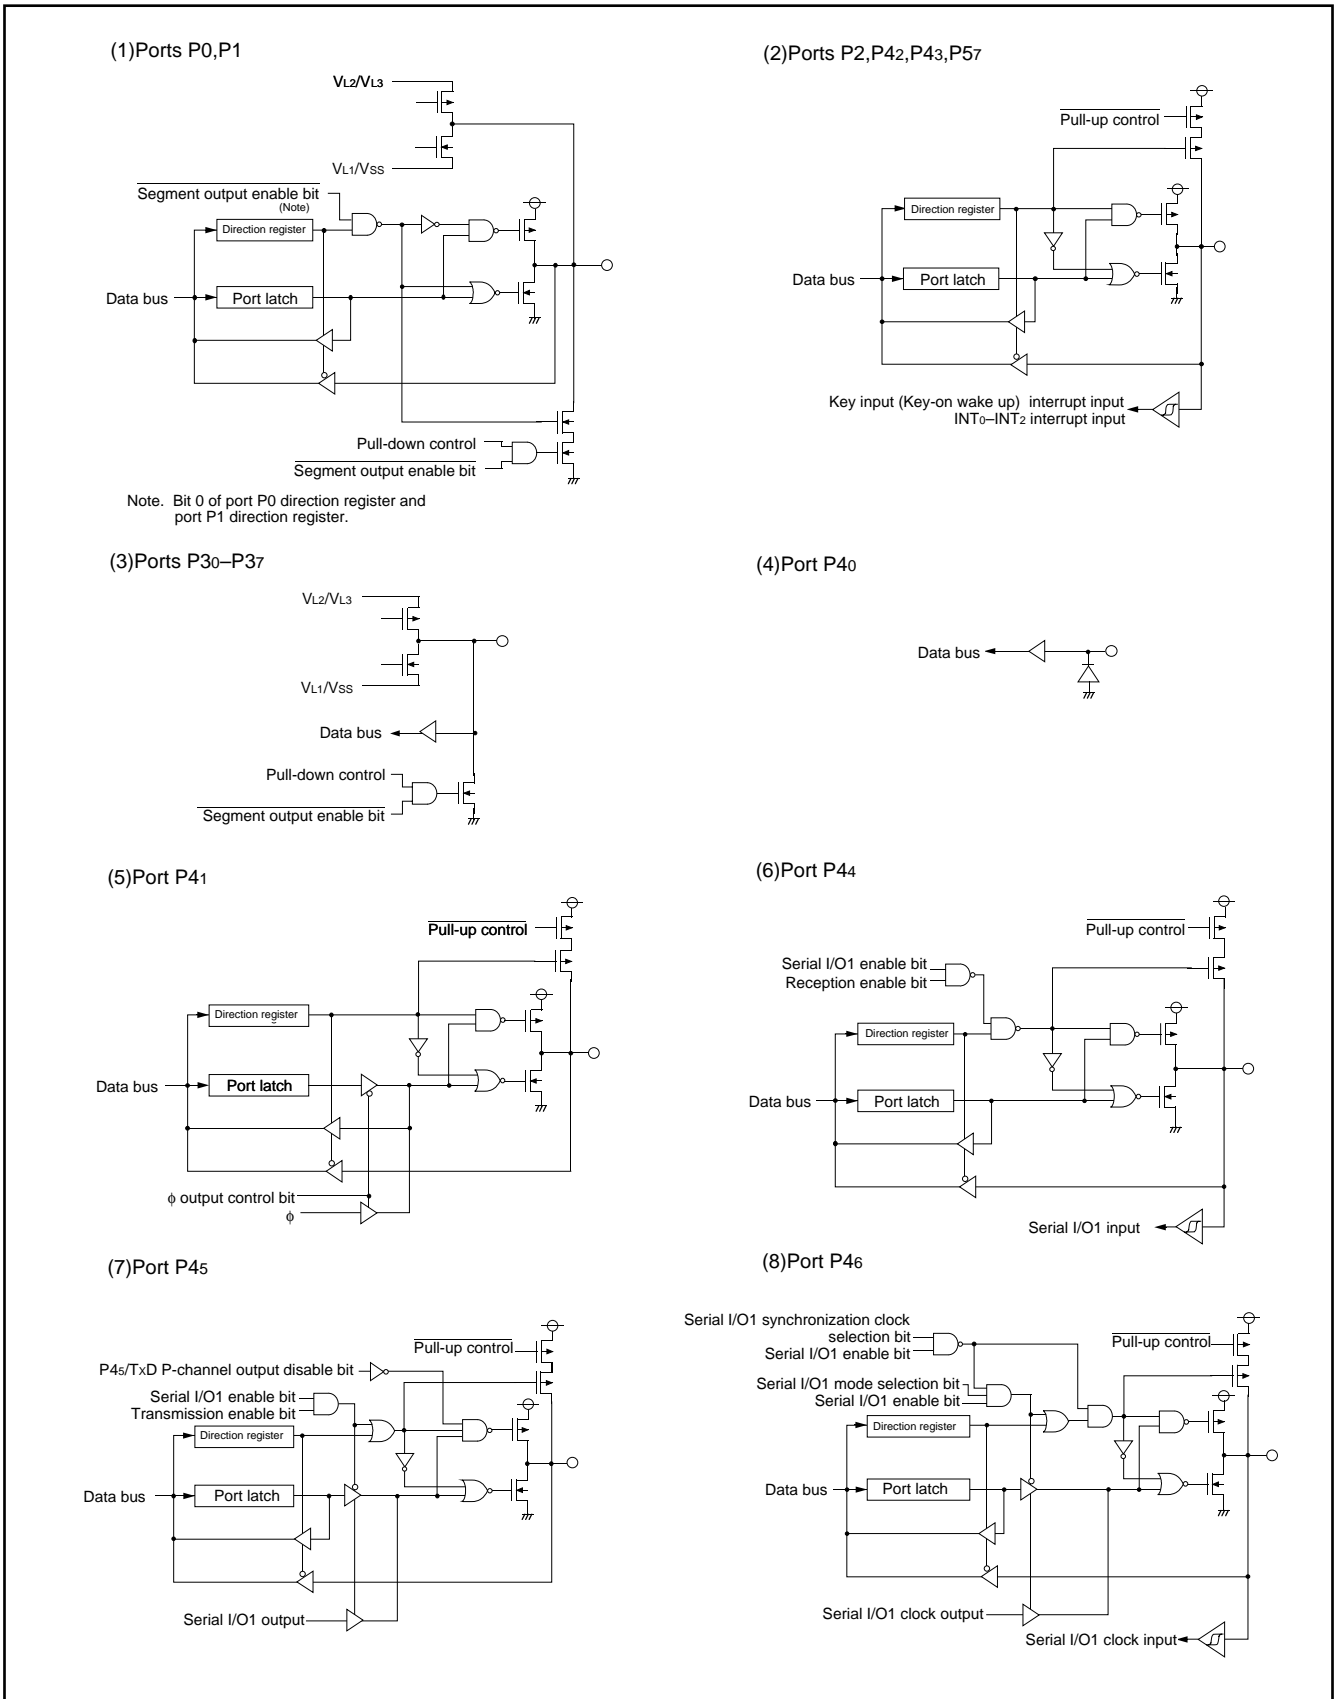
(1)Ports P0,P1

$V_{L2}/V_{L3}$

$V_{L1}/V_{SS}$

$\overline{\text{Segment output enable bit}}$
(Note)

Direction register

Data bus

Port latch

Pull-down control

$\overline{\text{Segment output enable bit}}$

Note. Bit 0 of port P0 direction register and port P1 direction register.

(2)Ports P2,P4$_2$,P4$_3$,P5$_7$

$\overline{\text{Pull-up control}}$

Direction register

Data bus

Port latch

Key input (Key-on wake up) interrupt input
INT$_0$–INT$_2$ interrupt input

(3)Ports P3$_0$–P3$_7$

$V_{L2}/V_{L3}$

$V_{L1}/V_{SS}$

Data bus

Pull-down control

$\overline{\text{Segment output enable bit}}$

(4)Port P4$_0$

Data bus

(5)Port P4$_1$

$\overline{\text{Pull-up control}}$

Direction register

Data bus

Port latch

ϕ output control bit

ϕ

(6)Port P4$_4$

$\overline{\text{Pull-up control}}$

Serial I/O1 enable bit
Reception enable bit

Direction register

Data bus

Port latch

Serial I/O1 input

(7)Port P4$_5$

$\overline{\text{Pull-up control}}$

P4$_5$/TxD P-channel output disable bit

Serial I/O1 enable bit
Transmission enable bit

Direction register

Data bus

Port latch

Serial I/O1 output

(8)Port P4$_6$

Serial I/O1 synchronization clock selection bit
Serial I/O1 enable bit

$\overline{\text{Pull-up control}}$

Serial I/O1 mode selection bit
Serial I/O1 enable bit

Direction register

Data bus

Port latch

Serial I/O1 clock output

Serial I/O1 clock input